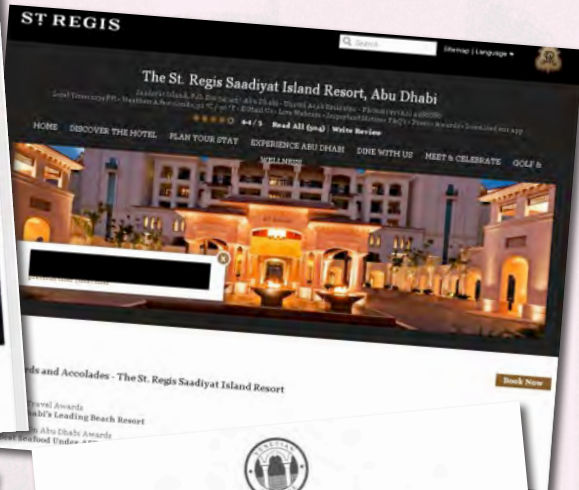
ST REGIS

Search

Sitemap | Language

The St. Regis Saadiyat Island Resort, Abu Dhabi

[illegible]

4.4 / 5 Read All (504) | Write Review

HOME DISCOVER THE HOTEL PLAN YOUR STAY EXPERIENCE ABU DHABI DINE WITH US MEET & CELEBRATE GOLF & WELLNESS

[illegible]ds and Accolades - The St. Regis Saadiyat Island Resort

Book Now

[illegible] Travel Awards
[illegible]habi's Leading Beach Resort

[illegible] Abu Dhabi Awards
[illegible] Seafood Under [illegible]